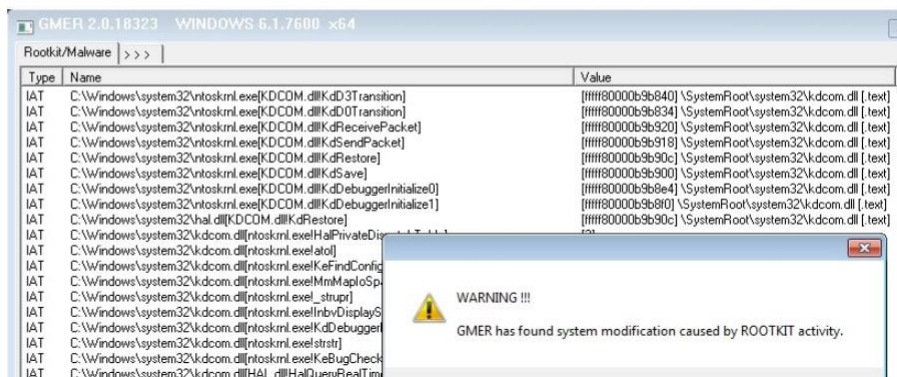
GMER 2.0.18323 WINDOWS 6.1.7600 x64

Rootkit/Malware | >>>

| Type | Name | Value |
|---|---|---|
| IAT | C:\Windows\system32\ntoskrnl.exe[KDCOM.dll!KdD3Transition] | [fffff80000b9b840] \SystemRoot\system32\kdcom.dll [.text] |
| IAT | C:\Windows\system32\ntoskrnl.exe[KDCOM.dll!KdD0Transition] | [fffff80000b9b834] \SystemRoot\system32\kdcom.dll [.text] |
| IAT | C:\Windows\system32\ntoskrnl.exe[KDCOM.dll!KdReceivePacket] | [fffff80000b9b920] \SystemRoot\system32\kdcom.dll [.text] |
| IAT | C:\Windows\system32\ntoskrnl.exe[KDCOM.dll!KdSendPacket] | [fffff80000b9b918] \SystemRoot\system32\kdcom.dll [.text] |
| IAT | C:\Windows\system32\ntoskrnl.exe[KDCOM.dll!KdRestore] | [fffff80000b9b90c] \SystemRoot\system32\kdcom.dll [.text] |
| IAT | C:\Windows\system32\ntoskrnl.exe[KDCOM.dll!KdSave] | [fffff80000b9b900] \SystemRoot\system32\kdcom.dll [.text] |
| IAT | C:\Windows\system32\ntoskrnl.exe[KDCOM.dll!KdDebuggerInitialize0] | [fffff80000b9b8e4] \SystemRoot\system32\kdcom.dll [.text] |
| IAT | C:\Windows\system32\ntoskrnl.exe[KDCOM.dll!KdDebuggerInitialize1] | [fffff80000b9b8f0] \SystemRoot\system32\kdcom.dll [.text] |
| IAT | C:\Windows\system32\hal.dll[KDCOM.dll!KdRestore] | [fffff80000b9b90c] \SystemRoot\system32\kdcom.dll [.text] |
| IAT | C:\Windows\system32\kdcom.dll[ntoskrnl.exe!HalPrivateDis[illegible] | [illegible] |
| IAT | C:\Windows\system32\kdcom.dll[ntoskrnl.exe!atol] | |
| IAT | C:\Windows\system32\kdcom.dll[ntoskrnl.exe!KeFindConfig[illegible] | |
| IAT | C:\Windows\system32\kdcom.dll[ntoskrnl.exe!MmMapIoSp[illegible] | |
| IAT | C:\Windows\system32\kdcom.dll[ntoskrnl.exe!_strupr] | |
| IAT | C:\Windows\system32\kdcom.dll[ntoskrnl.exe!InbvDisplayS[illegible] | |
| IAT | C:\Windows\system32\kdcom.dll[ntoskrnl.exe!KdDebugger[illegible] | |
| IAT | C:\Windows\system32\kdcom.dll[ntoskrnl.exe!strstr] | |
| IAT | C:\Windows\system32\kdcom.dll[ntoskrnl.exe!KeBugCheck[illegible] | |
| IAT | C:\Windows\system32\kdcom.dll[HAL.dll!HalQueryRealTim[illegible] | |

WARNING !!!

GMER has found system modification caused by ROOTKIT activity.